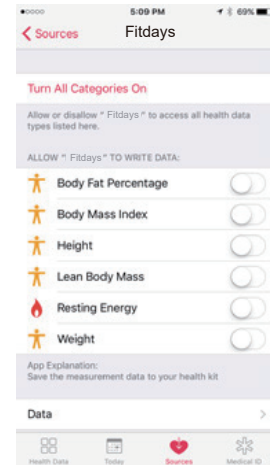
●○○○○ 5:09 PM 69%

< Sources Fitdays

Turn All Categories On

Allow or disallow " Fitdays " to access all health data types listed here.

ALLOW " Fitdays " TO WRITE DATA:

Body Fat Percentage

Body Mass Index

Height

Lean Body Mass

Resting Energy

Weight

App Explanation:
Save the measurement data to your health kit

Data >

Health Data Today Sources Medical ID